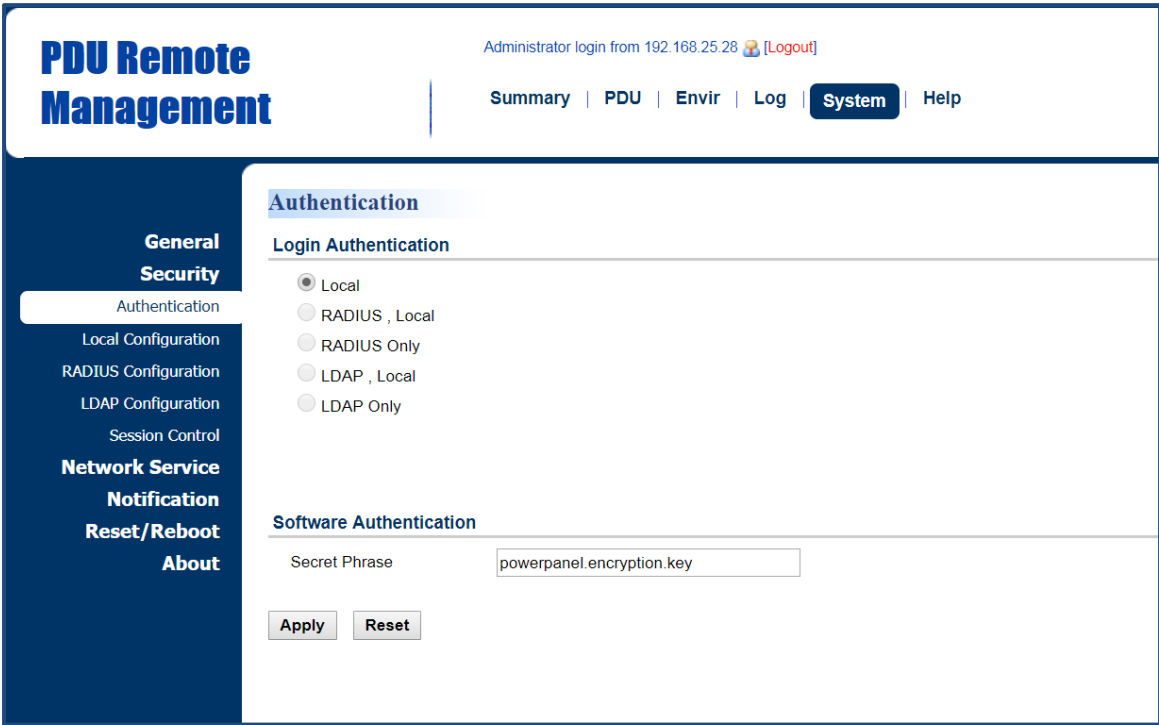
PDU Remote Management

Administrator login from 192.168.25.28 [Logout]

Summary | PDU | Envir | Log | System | Help

General
Security
Authentication
Local Configuration
RADIUS Configuration
LDAP Configuration
Session Control
Network Service
Notification
Reset/Reboot
About

Authentication

Login Authentication

Local
RADIUS , Local
RADIUS Only
LDAP , Local
LDAP Only

Software Authentication

Secret Phrase | powerpanel.encryption.key

Apply | Reset